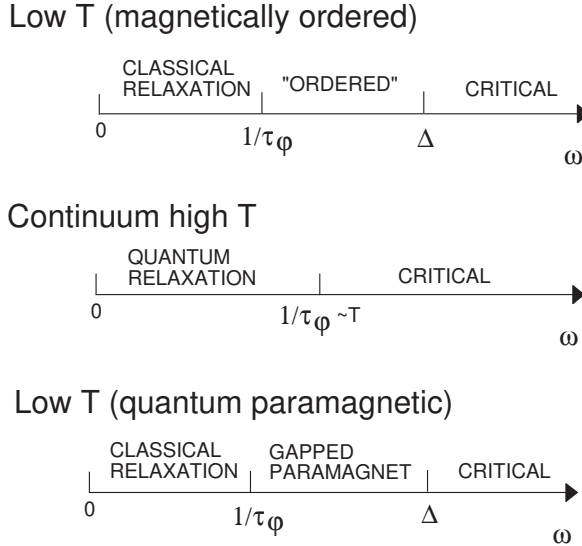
Low T (magnetically ordered)

CLASSICAL RELAXATION

"ORDERED"

CRITICAL

0

$1/\tau_\varphi$

$\Delta$

$\omega$

Continuum high T

QUANTUM RELAXATION

CRITICAL

0

$1/\tau_\varphi$ ~T

$\omega$

Low T (quantum paramagnetic)

CLASSICAL RELAXATION

GAPPED PARAMAGNET

CRITICAL

0

$1/\tau_\varphi$

$\Delta$

$\omega$